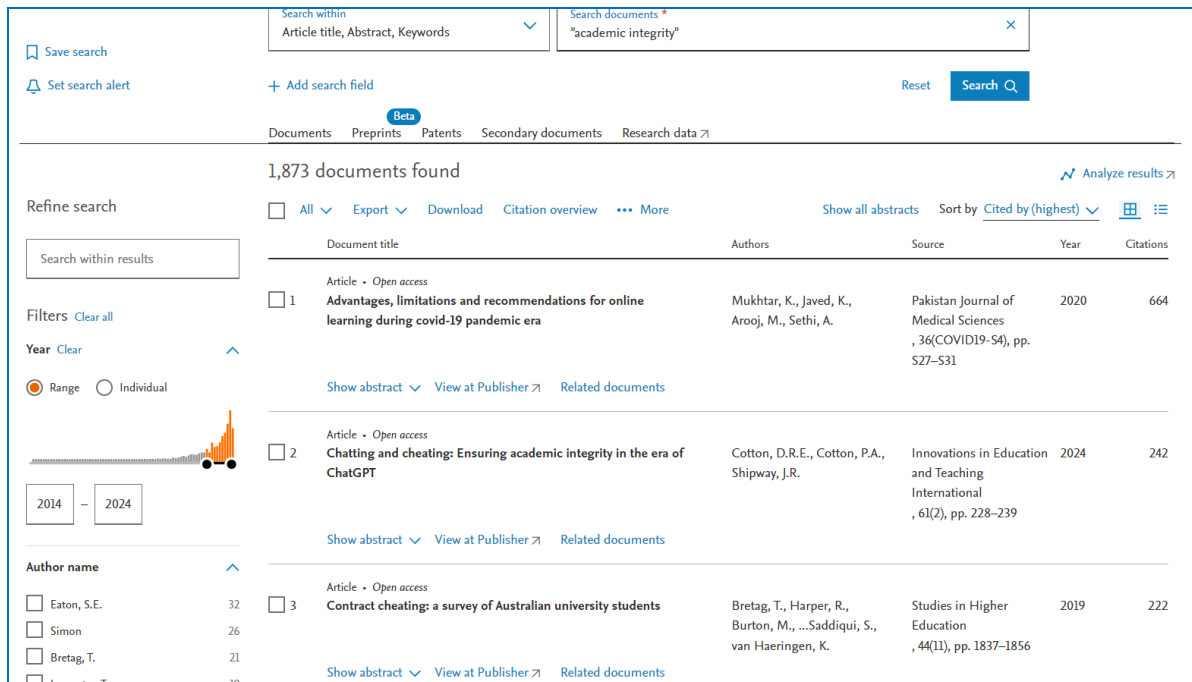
Search within
Article title, Abstract, Keywords

Search documents *
"academic integrity"

Save search

Set search alert

+ Add search field

Reset

Search

Beta

Documents Preprints Patents Secondary documents Research data

1,873 documents found

Analyze results

Refine search

Search within results

Filters Clear all

Year Clear

Range Individual

2014 – 2024

Author name

Eaton, S.E. 32
Simon 26
Bretag, T. 21

All Export Download Citation overview ••• More

Show all abstracts Sort by Cited by (highest)

| | Document title | Authors | Source | Year | Citations |
|---|---|---|---|---|---|
| 1 | Article • Open access<br>Advantages, limitations and recommendations for online learning during covid-19 pandemic era | Mukhtar, K., Javed, K., Arooj, M., Sethi, A. | Pakistan Journal of Medical Sciences , 36(COVID19-S4), pp. S27–S31 | 2020 | 664 |
| 2 | Article • Open access<br>Chatting and cheating: Ensuring academic integrity in the era of ChatGPT | Cotton, D.R.E., Cotton, P.A., Shipway, J.R. | Innovations in Education and Teaching International , 61(2), pp. 228–239 | 2024 | 242 |
| 3 | Article • Open access<br>Contract cheating: a survey of Australian university students | Bretag, T., Harper, R., Burton, M., ...Saddiqui, S., van Haeringen, K. | Studies in Higher Education , 44(11), pp. 1837–1856 | 2019 | 222 |

Show abstract View at Publisher Related documents

Show abstract View at Publisher Related documents

Show abstract View at Publisher Related documents